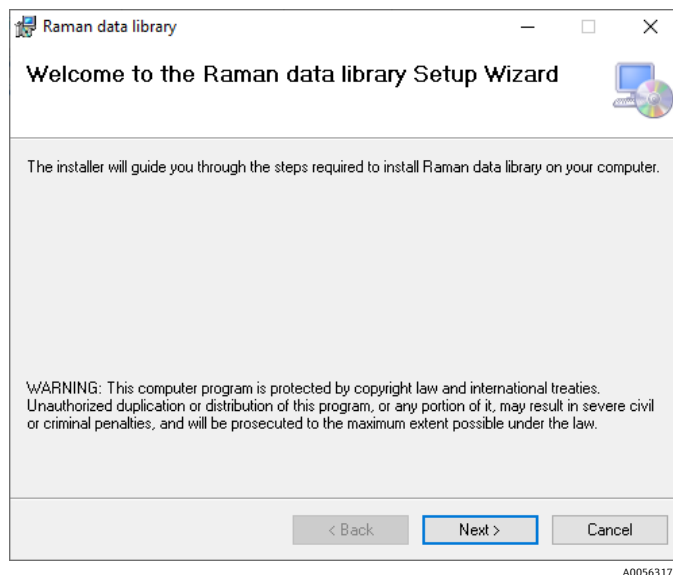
Raman data library

Welcome to the Raman data library Setup Wizard

The installer will guide you through the steps required to install Raman data library on your computer.

WARNING: This computer program is protected by copyright law and international treaties. Unauthorized duplication or distribution of this program, or any portion of it, may result in severe civil or criminal penalties, and will be prosecuted to the maximum extent possible under the law.

< Back Next > Cancel

A0056317